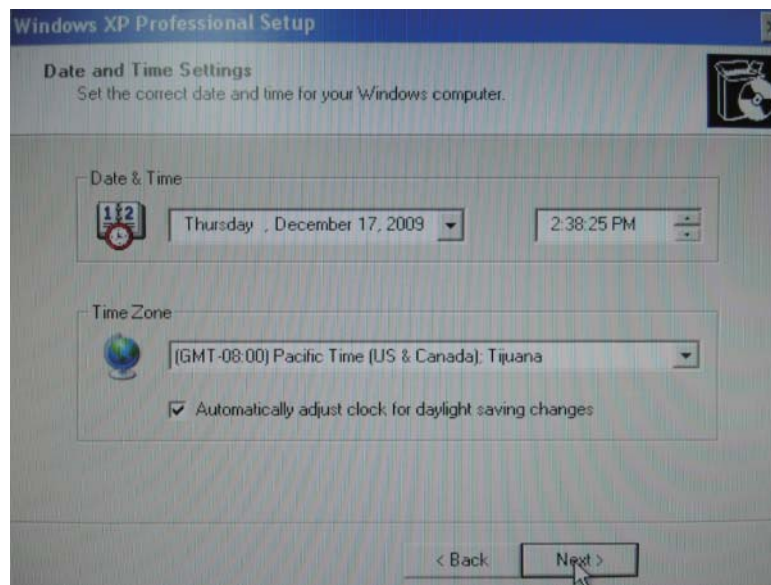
Windows XP Professional Setup

Date and Time Settings
Set the correct date and time for your Windows computer.

Date & Time

Thursday , December 17, 2009

2:38:25 PM

Time Zone

(GMT-08:00) Pacific Time (US & Canada); Tijuana

Automatically adjust clock for daylight saving changes

< Back

Next >